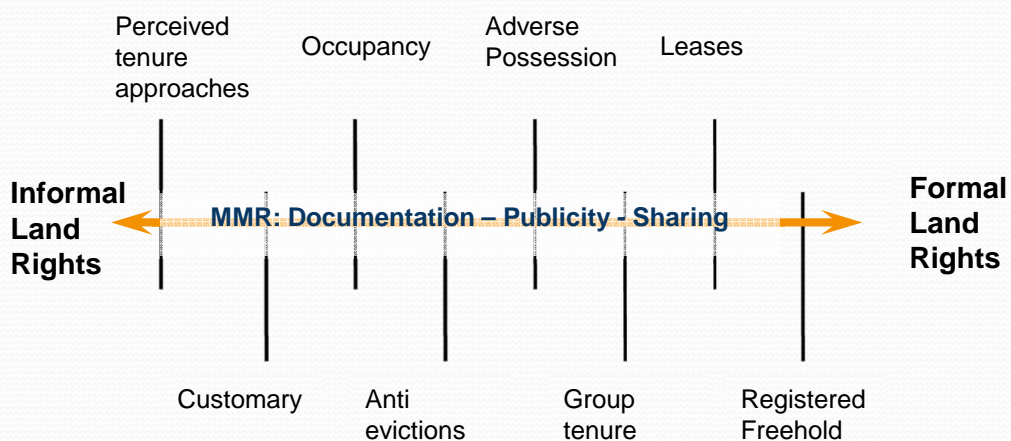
Perceived tenure approaches

Occupancy

Adverse Possession

Leases

Informal Land Rights

MMR: Documentation – Publicity - Sharing

Formal Land Rights

Customary

Anti evictions

Group tenure

Registered Freehold